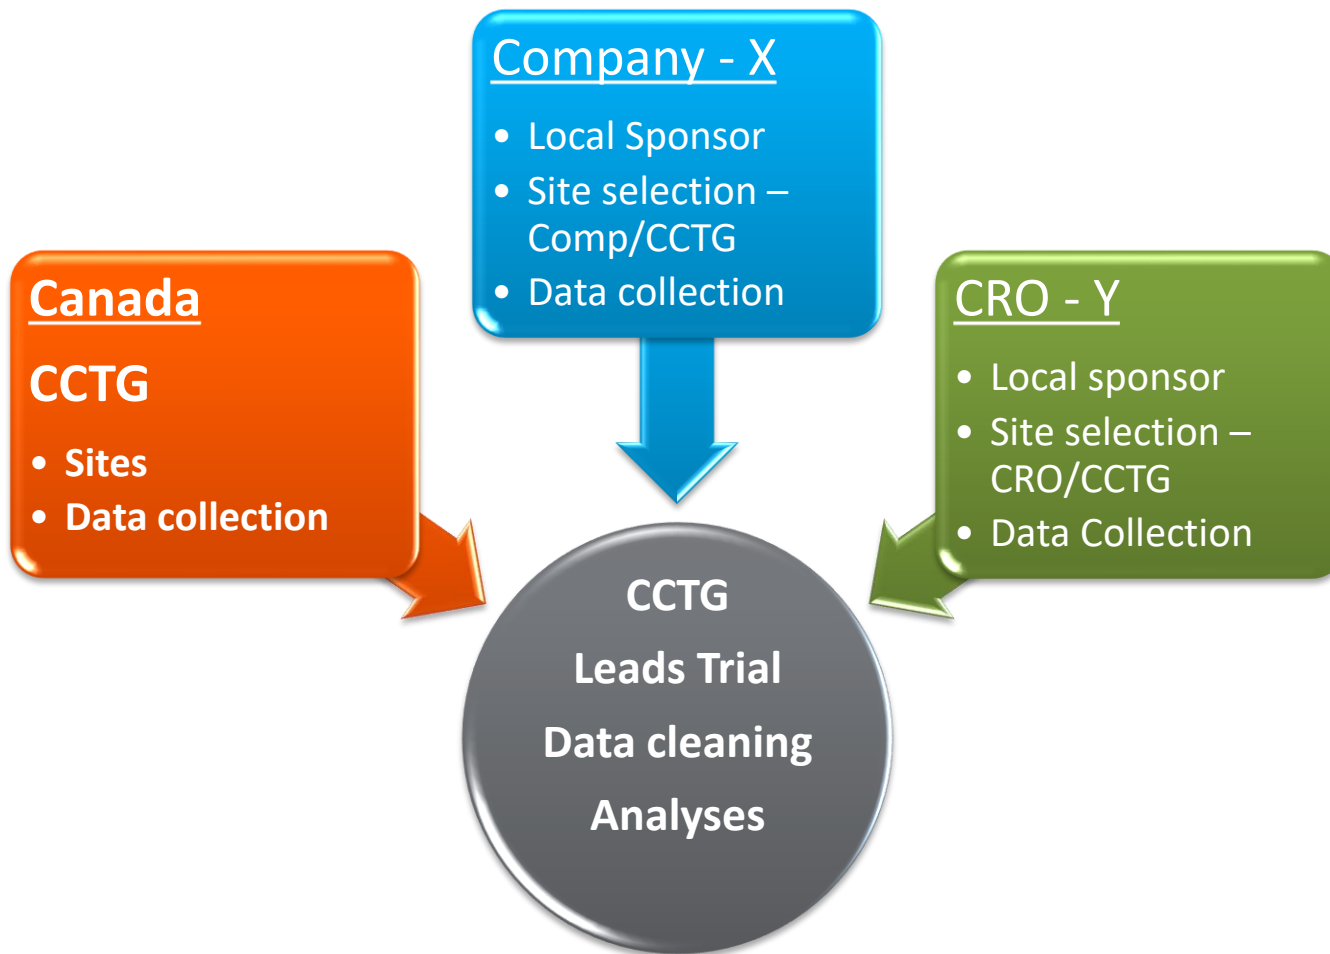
Company - X

- Local Sponsor
- Site selection – Comp/CCTG
- Data collection

Canada

CCTG

- Sites
- Data collection

CRO - Y

- Local sponsor
- Site selection – CRO/CCTG
- Data Collection

CCTG

Leads Trial

Data cleaning

Analyses